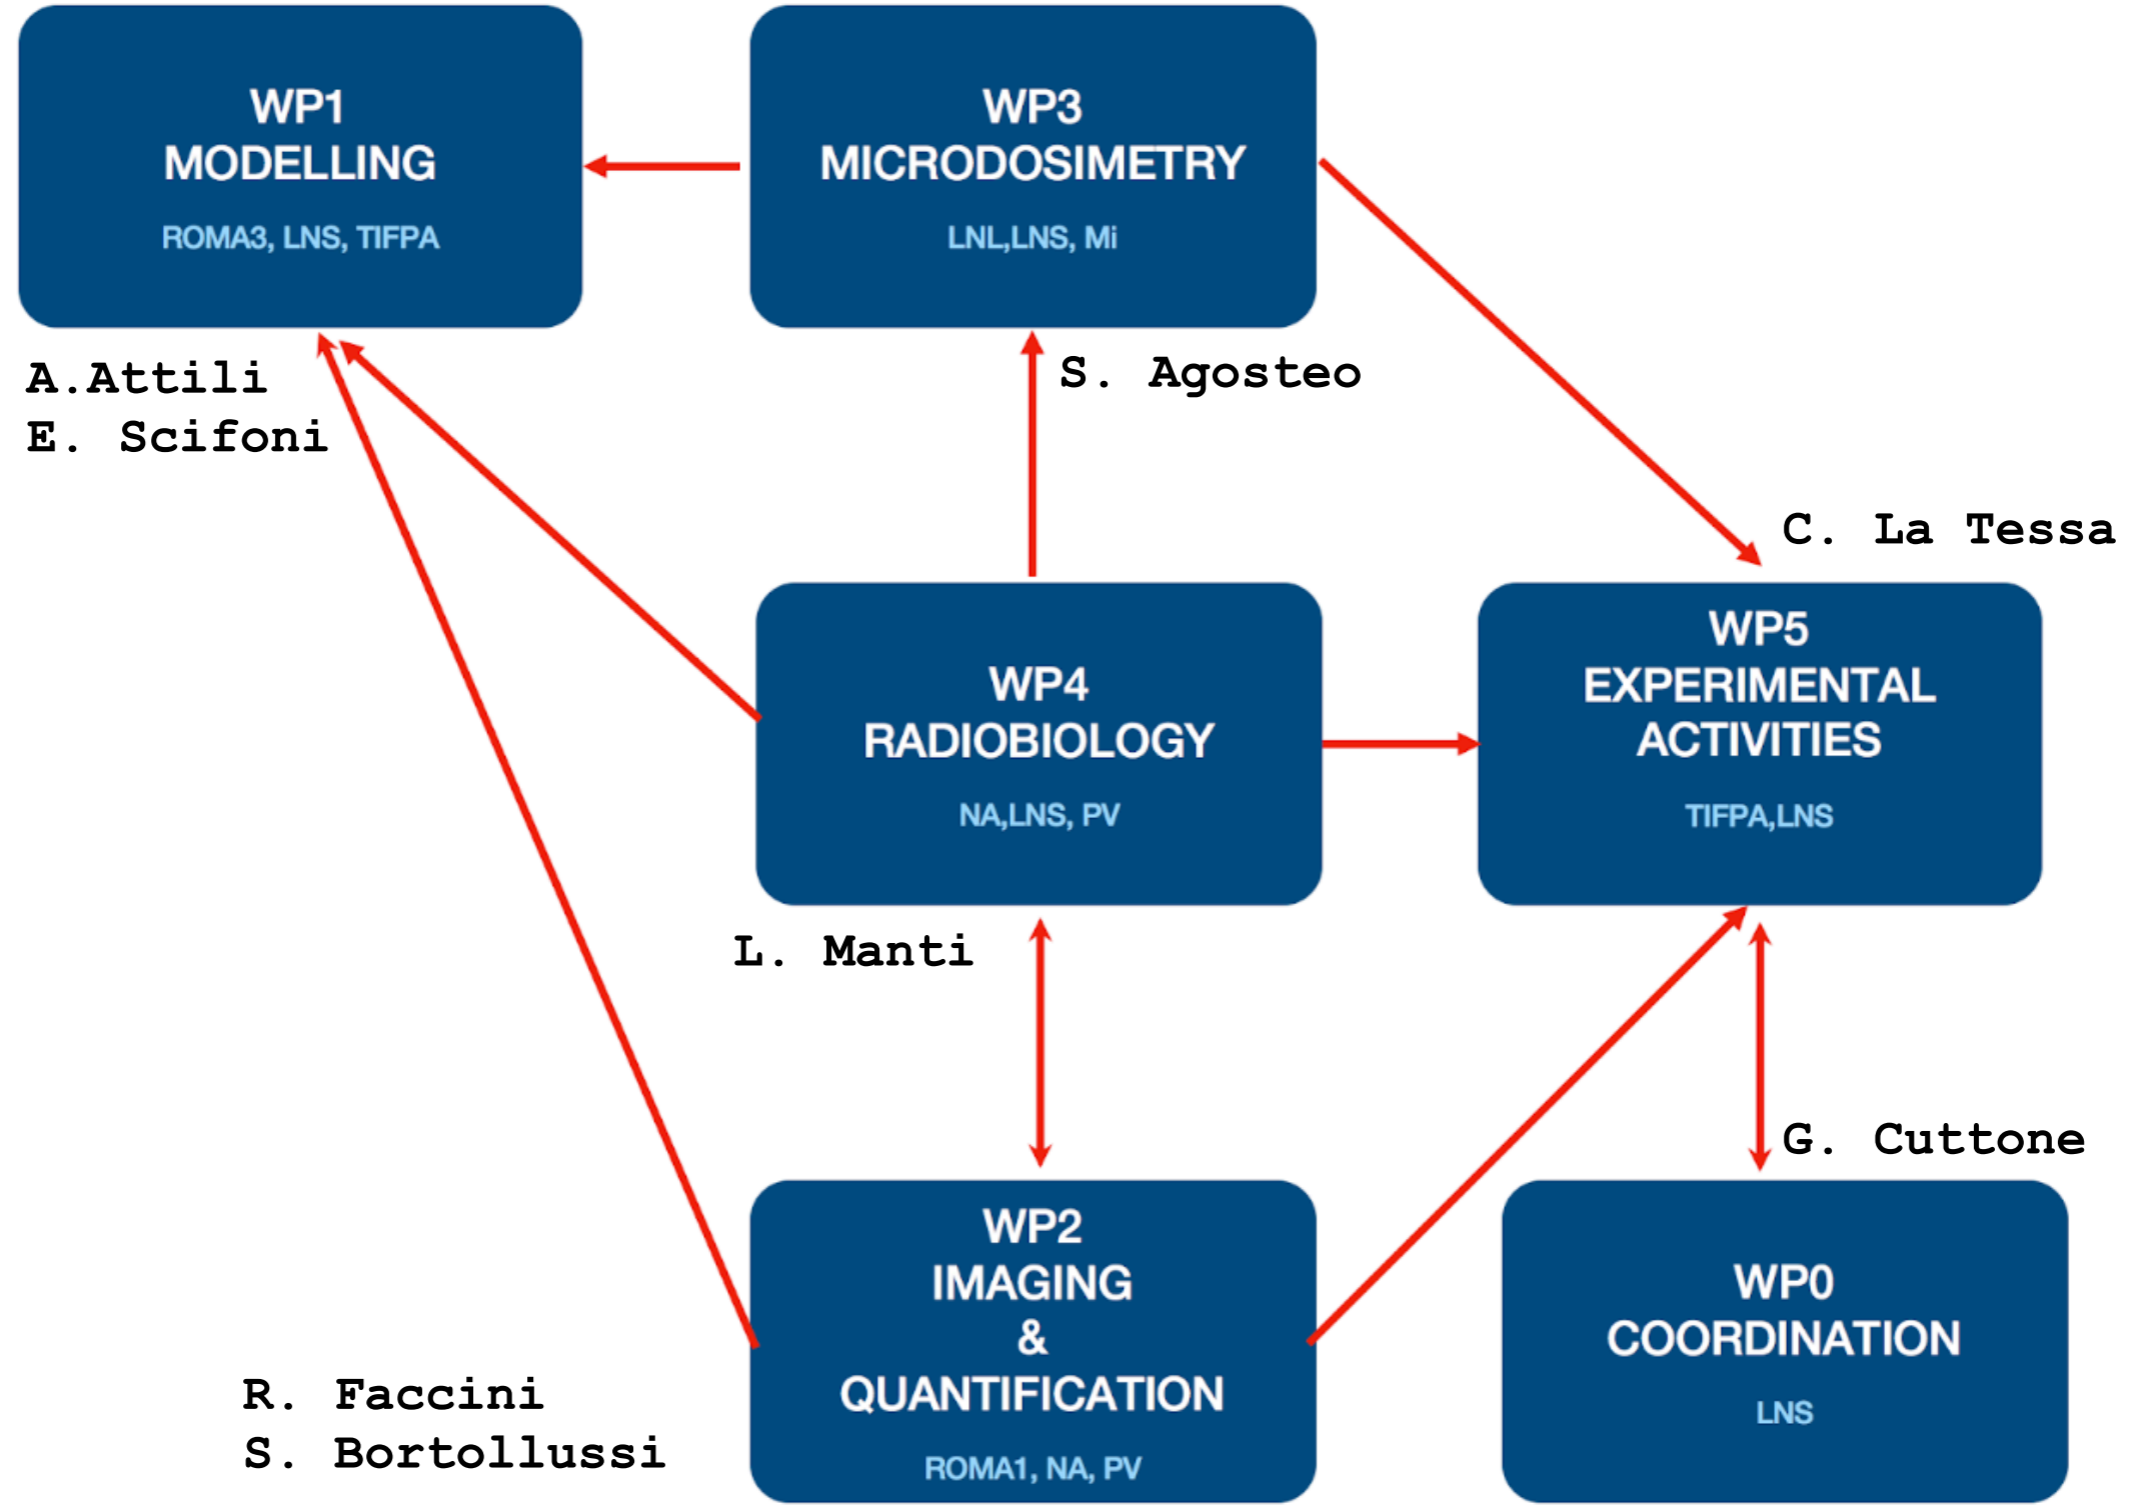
WP1
MODELLING
ROMA3, LNS, TIFPA

WP3
MICRODOSIMETRY
LNL,LNS, Mi

A.Attili
E. Scifoni

S. Agosteo

C. La Tessa

WP4
RADIOBIOLOGY
NA,LNS, PV

WP5
EXPERIMENTAL
ACTIVITIES
TIFPA,LNS

L. Manti

G. Cuttone

WP2
IMAGING
&
QUANTIFICATION
ROMA1, NA, PV

WP0
COORDINATION
LNS

R. Faccini
S. Bortollussi